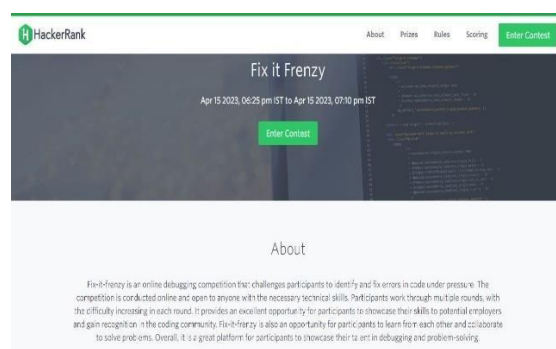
HackerRank

About Prizes Rules Scoring Enter Contest

Fix it Frenzy

Apr 15 2023, 06:25 pm IST to Apr 15 2023, 07:10 pm IST

Enter Contest

About

Fix-it-frenzy is an online debugging competition that challenges participants to identify and fix errors in code under pressure. The competition is conducted online and open to anyone with the necessary technical skills. Participants work through multiple rounds, with the difficulty increasing in each round. It provides an excellent opportunity for participants to showcase their skills to potential employers and gain recognition in the coding community. Fix-it-frenzy is also an opportunity for participants to learn from each other and collaborate to solve problems. Overall, it is a great platform for participants to showcase their talent in debugging and problem-solving.